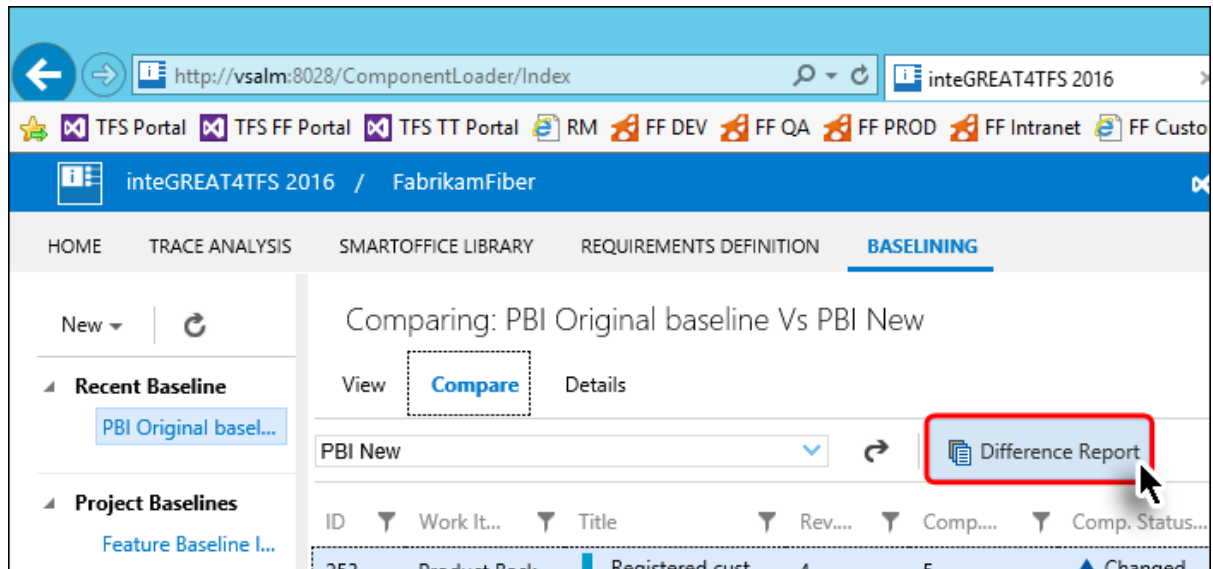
http://vsalm:8028/ComponentLoader/Index

inteGREAT4TFS 2016

TFS Portal TFS FF Portal TFS TT Portal RM FF DEV FF QA FF PROD FF Intranet FF Custo

inteGREAT4TFS 2016 / FabrikamFiber

HOME TRACE ANALYSIS SMARTOFFICE LIBRARY REQUIREMENTS DEFINITION BASELINING

New

Recent Baseline

PBI Original basel...

Project Baselines

Feature Baseline I...

Comparing: PBI Original baseline Vs PBI New

View Compare Details

PBI New

Difference Report

| ID | Work It... | Title | Rev... | Comp.... | Comp. Status... |
|---|---|---|---|---|---|
| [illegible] | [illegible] | Registered cust | 4 | 5 | Changed |